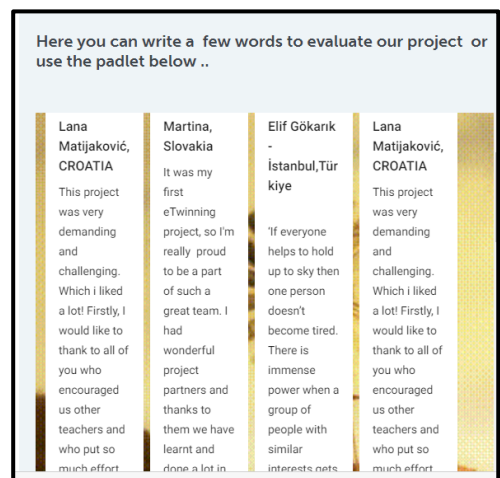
Here you can write a few words to evaluate our project or use the padlet below ..

Lana Matijaković, CROATIA

This project was very demanding and challenging. Which i liked a lot! Firstly, I would like to thank to all of you who encouraged us other teachers and who put so much effort

Martina, Slovakia

It was my first eTwinning project, so I'm really proud to be a part of such a great team. I had wonderful project partners and thanks to them we have learnt and done a lot in

Elif Gökarık - İstanbul,Türkiye

'If everyone helps to hold up to sky then one person doesn't become tired. There is immense power when a group of people with similar interests gets

Lana Matijaković, CROATIA

This project was very demanding and challenging. Which i liked a lot! Firstly, I would like to thank to all of you who encouraged us other teachers and who put so much effort